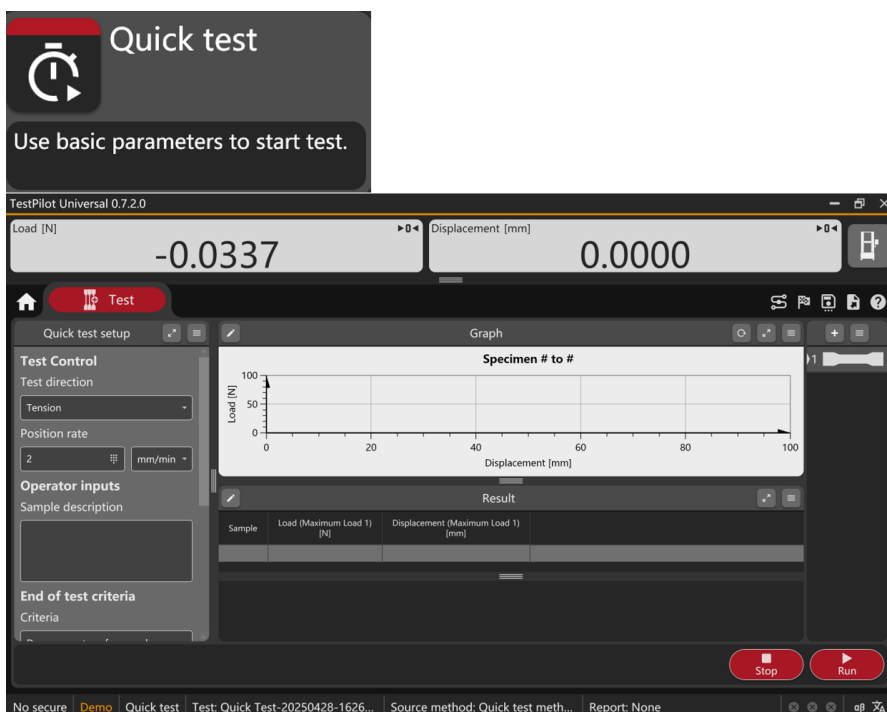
Quick test

Use basic parameters to start test.

TestPilot Universal 0.7.2.0

Load [N]
-0.0337

Displacement [mm]
0.0000

Test

Quick test setup

Test Control
Test direction
Tension
Position rate
2
mm/min

Operator inputs
Sample description

End of test criteria
Criteria
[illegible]

Graph

Specimen # to #

100
50
0
Load [N]
0
20
40
60
80
100
Displacement [mm]

Result

| Sample | Load (Maximum Load 1) [N] | Displacement (Maximum Load 1) [mm] |
|---|---|---|
| | | |

1

Stop
Run

No secure | Demo | Quick test | Test: Quick Test-20250428-1626... | Source method: Quick test meth... | Report: None